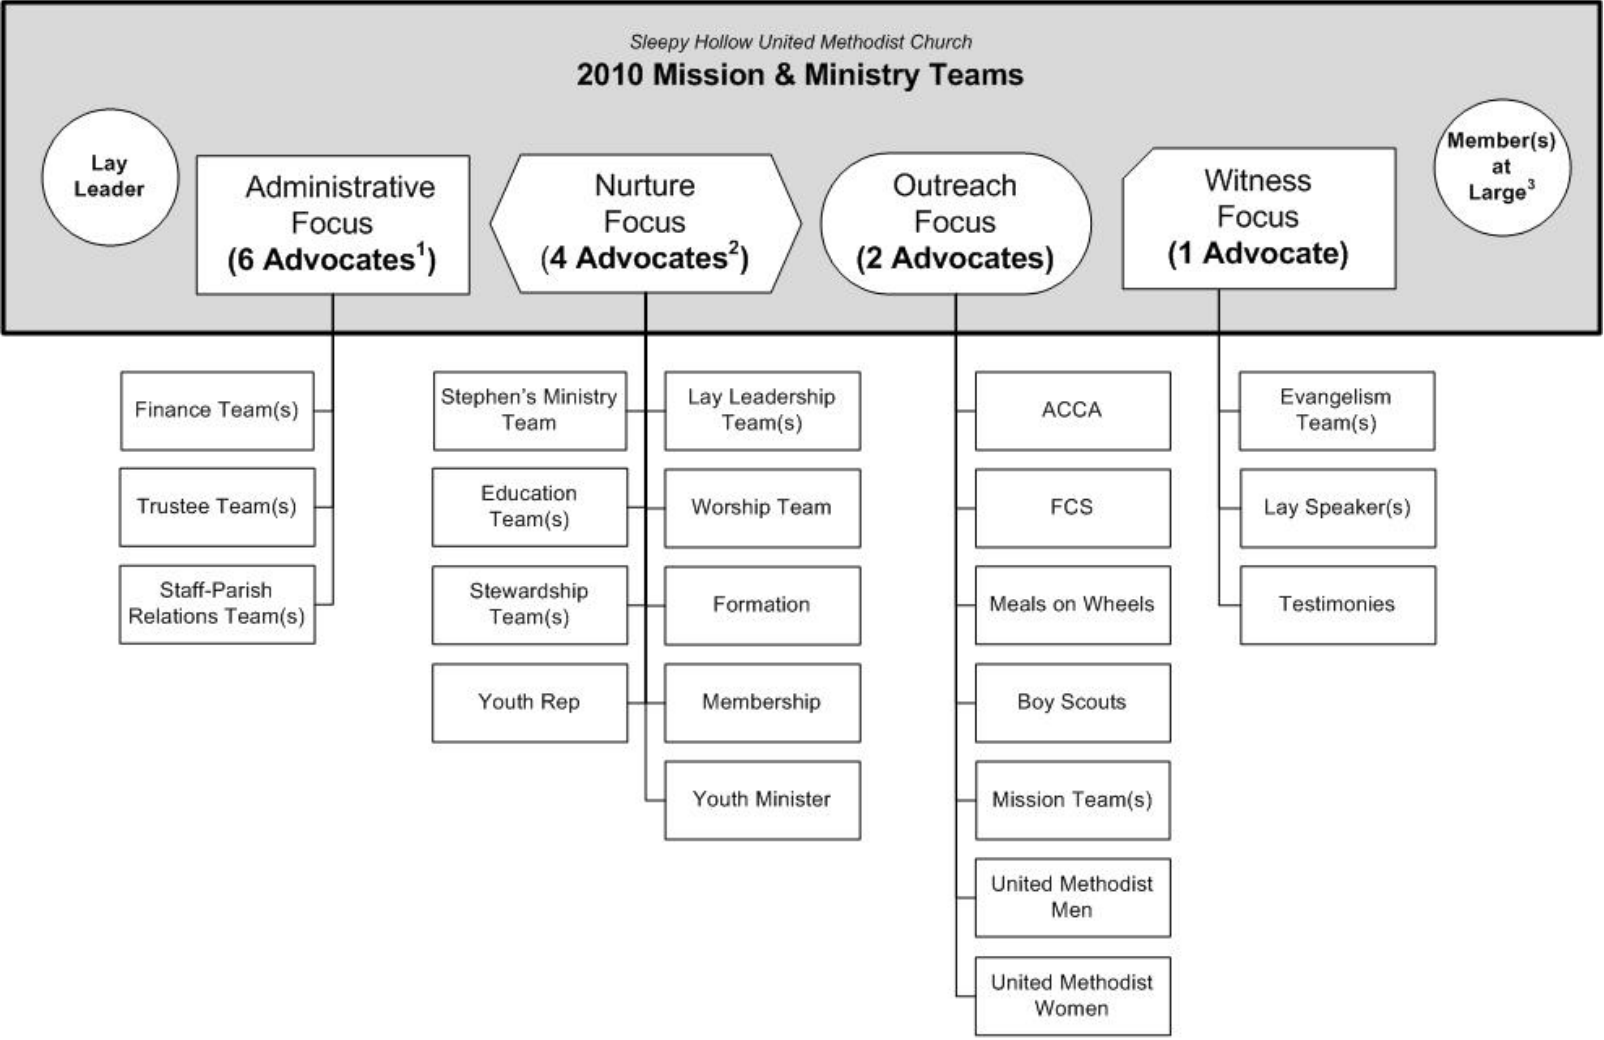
Sleepy Hollow United Methodist Church

2010 Mission & Ministry Teams

Lay Leader

Administrative Focus (6 Advocates$^1$)

Nurture Focus (4 Advocates$^2$)

Outreach Focus (2 Advocates)

Witness Focus (1 Advocate)

Member(s) at Large$^3$

Finance Team(s)

Trustee Team(s)

Staff-Parish Relations Team(s)

Stephen's Ministry Team

Education Team(s)

Stewardship Team(s)

Youth Rep

Lay Leadership Team(s)

Worship Team

Formation

Membership

Youth Minister

ACCA

FCS

Meals on Wheels

Boy Scouts

Mission Team(s)

United Methodist Men

United Methodist Women

Evangelism Team(s)

Lay Speaker(s)

Testimonies